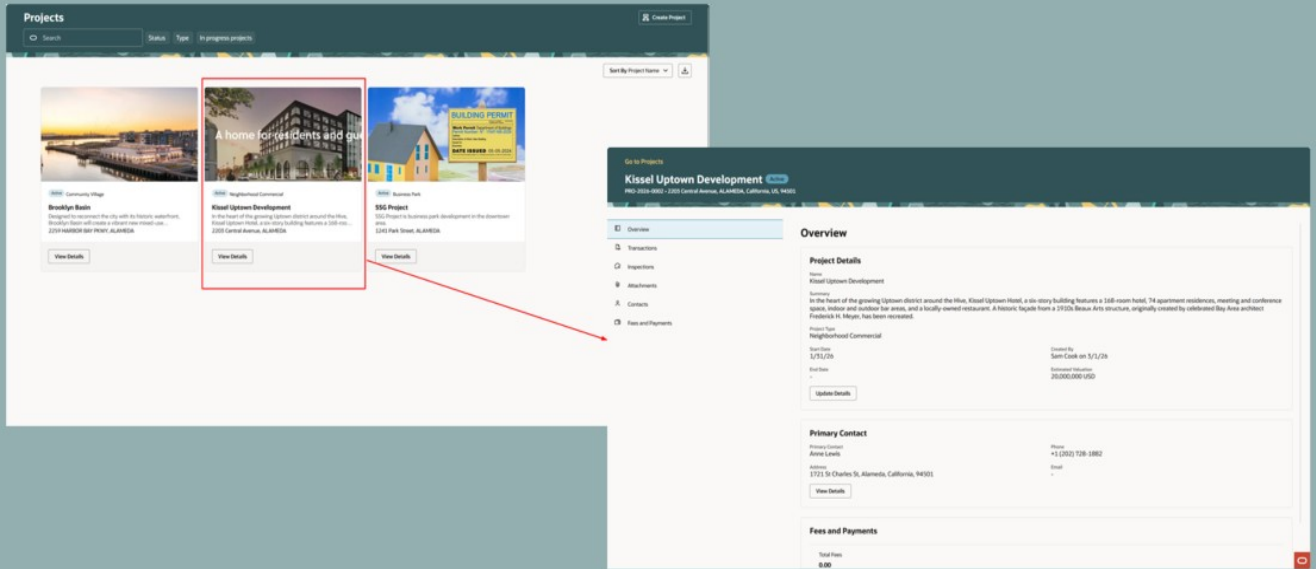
Projects

Create Project

Search

Status Type In progress projects

Sort By Project Name

Active Community Village

Brooklyn Basin

Designed to reconnect the city with its historic waterfront, Brooklyn Basin will create a vibrant new mixed-use ...

2259 HARBOR BAY PKWY, ALAMEDA

View Details

A home for residents and gue

Active Neighborhood Commercial

Kissel Uptown Development

In the heart of the growing Uptown district around the Mive, Kissel Uptown Hotel, a six-story building features a 168-roo...

2203 Central Avenue, ALAMEDA

View Details

BUILDING PERMIT

DATE ISSUED

Active Business Park

SSG Project

SSG Project is business park development in the downtown area

1241 Park Street, ALAMEDA

View Details

Go to Projects

Kissel Uptown Development Active

PRO-2026-0002 • 2203 Central Avenue, ALAMEDA, California, US, 94501

Overview

Transactions

Inspections

Attachments

Contacts

Fees and Payments

Overview

Project Details

Name
Kissel Uptown Development

Summary
In the heart of the growing Uptown district around the Mive, Kissel Uptown Hotel, a six-story building features a 168-room hotel, 74 apartment residences, meeting and conference space, indoor and outdoor bar areas, and a locally-owned restaurant. A historic façade from a 1910s Beaux Arts structure, originally created by celebrated Bay Area architect Frederick H. Meyer, has been recreated.

Project Type
Neighborhood Commercial

Start Date
1/31/26

Created By
Sam Cook on 3/1/26

End Date
-

Estimated Valuation
20,000,000 USD

Update Details

Primary Contact

Primary Contact
Anne Lewis

Phone
+1 (202) 728-1882

Address
1721 St Charles St, Alameda, California, 94501

Email
-

View Details

Fees and Payments

Total Fees
0.00